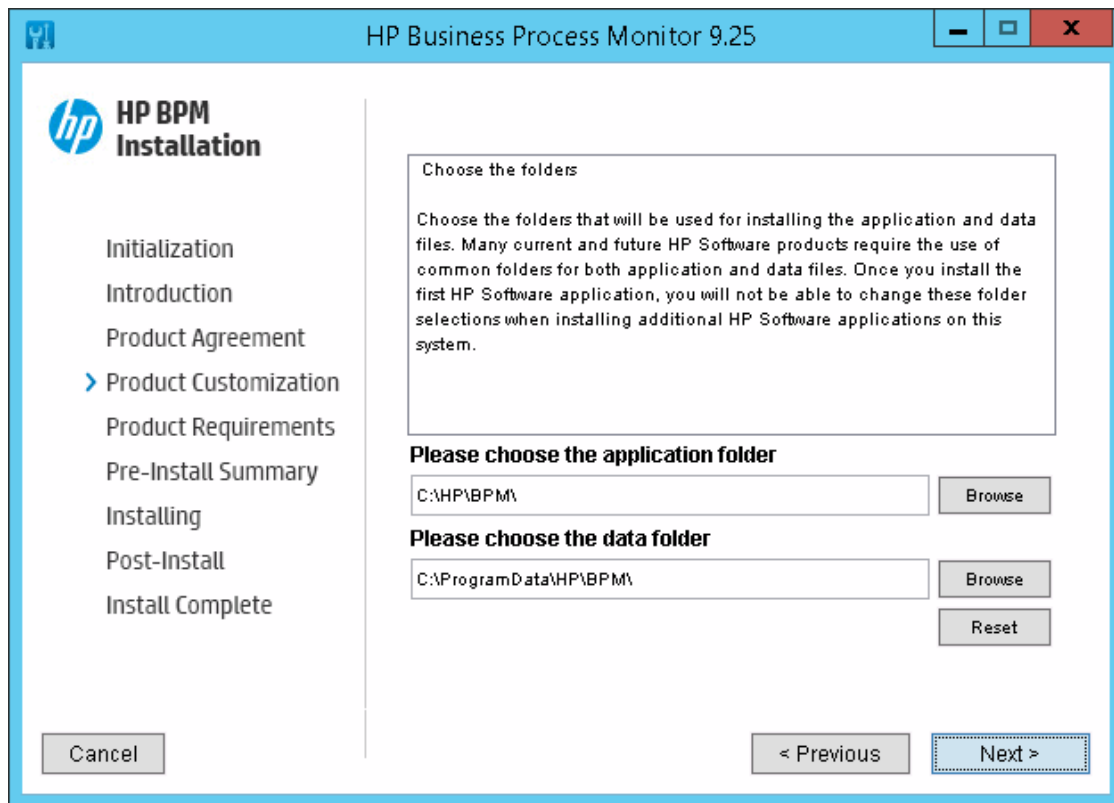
HP Business Process Monitor 9.25

hp HP BPM Installation

Initialization
Introduction
Product Agreement
Product Customization
Product Requirements
Pre-Install Summary
Installing
Post-Install
Install Complete

Choose the folders

Choose the folders that will be used for installing the application and data files. Many current and future HP Software products require the use of common folders for both application and data files. Once you install the first HP Software application, you will not be able to change these folder selections when installing additional HP Software applications on this system.

Please choose the application folder

C:\HP\BPM\

Browse

Please choose the data folder

C:\ProgramData\HP\BPM\

Browse

Reset

Cancel

< Previous

Next >